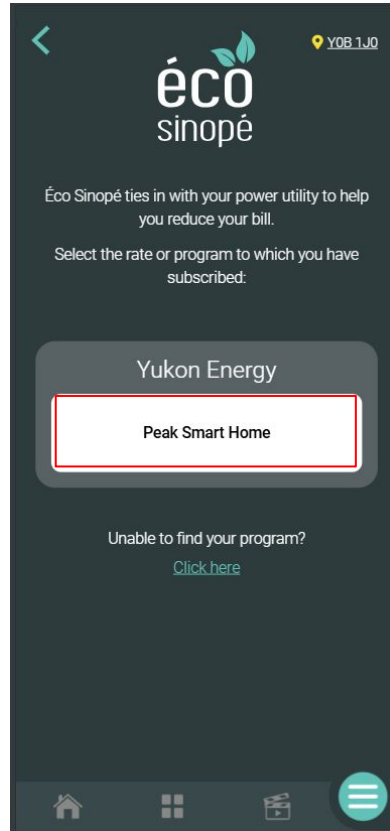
Y0B 1J0

éco sinopé

Éco Sinopé ties in with your power utility to help you reduce your bill.

Select the rate or program to which you have subscribed:

Yukon Energy

Peak Smart Home

Unable to find your program?

Click here